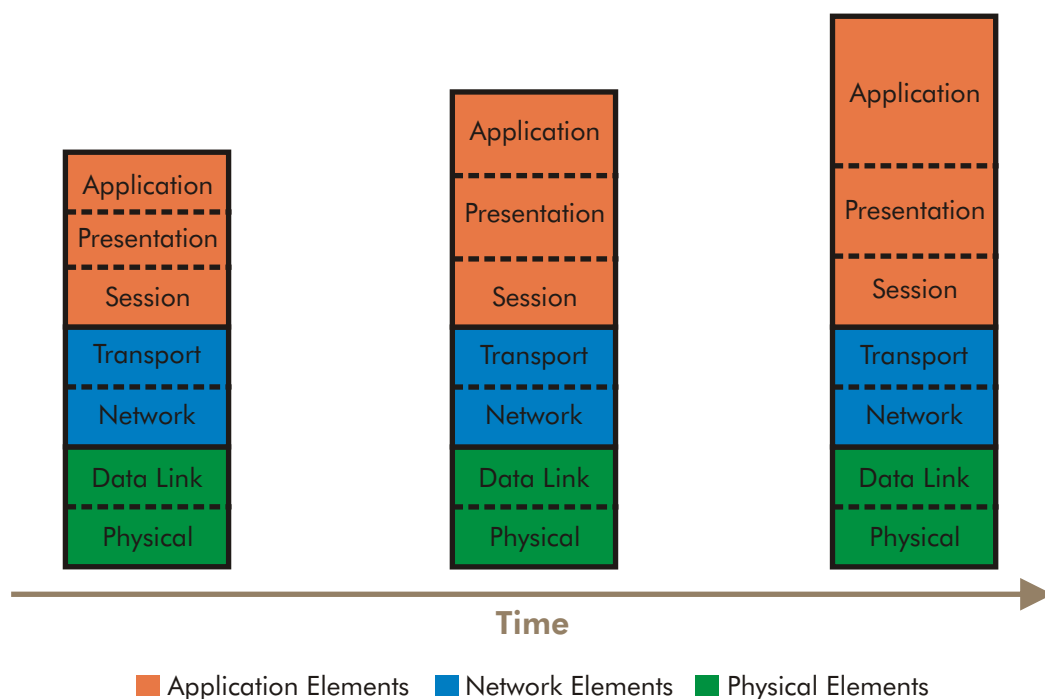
Application
Presentation
Session
Transport
Network
Data Link
Physical

Application
Presentation
Session
Transport
Network
Data Link
Physical

Application
Presentation
Session
Transport
Network
Data Link
Physical

Time

Application Elements Network Elements Physical Elements